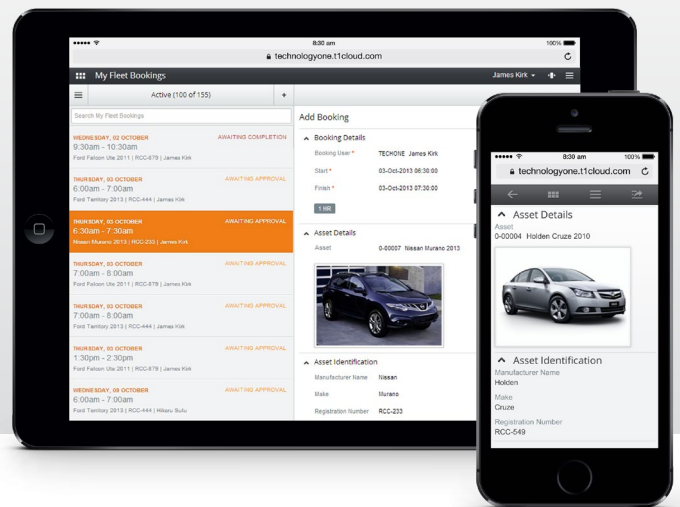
8:30 am
100%
technologyone.t1cloud.com
My Fleet Bookings
James Kirk
Active (100 of 155)
+
Search My Fleet Bookings
WEDNESDAY, 02 OCTOBER
AWAITING COMPLETION
9:30am - 10:30am
Ford Falcon Ute 2011 | RCC-679 | James Kirk
THURSDAY, 03 OCTOBER
AWAITING APPROVAL
6:00am - 7:00am
Ford Territory 2013 | RCC-444 | James Kirk
THURSDAY, 03 OCTOBER
AWAITING APPROVAL
6:30am - 7:30am
Nissan Murano 2013 | RCC-233 | James Kirk
THURSDAY, 03 OCTOBER
AWAITING APPROVAL
7:00am - 8:00am
Ford Falcon Ute 2011 | RCC-679 | James Kirk
THURSDAY, 03 OCTOBER
AWAITING APPROVAL
7:00am - 8:00am
Ford Territory 2013 | RCC-444 | James Kirk
THURSDAY, 03 OCTOBER
AWAITING APPROVAL
1:30pm - 2:30pm
Ford Falcon Ute 2011 | RCC-679 | James Kirk
WEDNESDAY, 09 OCTOBER
AWAITING APPROVAL
6:00am - 7:00am
Ford Territory 2013 | RCC-444 | Hikaru Sulu
Add Booking
Booking Details
Booking User *
TECHONE James Kirk
Start *
03-Oct-2013 06:30:00
Finish *
03-Oct-2013 07:30:00
1 HR
Asset Details
Asset
0-00007 Nissan Murano 2013
Asset Identification
Manufacturer Name
Nissan
Make
Murano
Registration Number
RCC-233

8:30 am
100%
technologyone.t1cloud.com
Asset Details
Asset
0-00004 Holden Cruze 2010
Asset Identification
Manufacturer Name
Holden
Make
Cruze
Registration Number
RCC-549